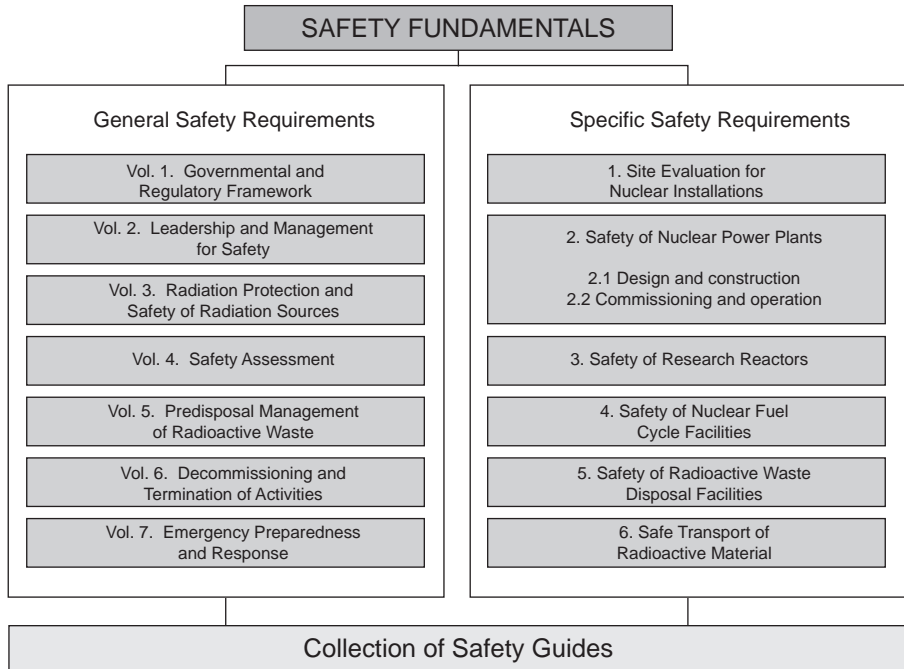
SAFETY FUNDAMENTALS

General Safety Requirements

Vol. 1. Governmental and Regulatory Framework

Vol. 2. Leadership and Management for Safety

Vol. 3. Radiation Protection and Safety of Radiation Sources

Vol. 4. Safety Assessment

Vol. 5. Predisposal Management of Radioactive Waste

Vol. 6. Decommissioning and Termination of Activities

Vol. 7. Emergency Preparedness and Response

Specific Safety Requirements

1. Site Evaluation for Nuclear Installations

2. Safety of Nuclear Power Plants

2.1 Design and construction
2.2 Commissioning and operation

3. Safety of Research Reactors

4. Safety of Nuclear Fuel Cycle Facilities

5. Safety of Radioactive Waste Disposal Facilities

6. Safe Transport of Radioactive Material

Collection of Safety Guides